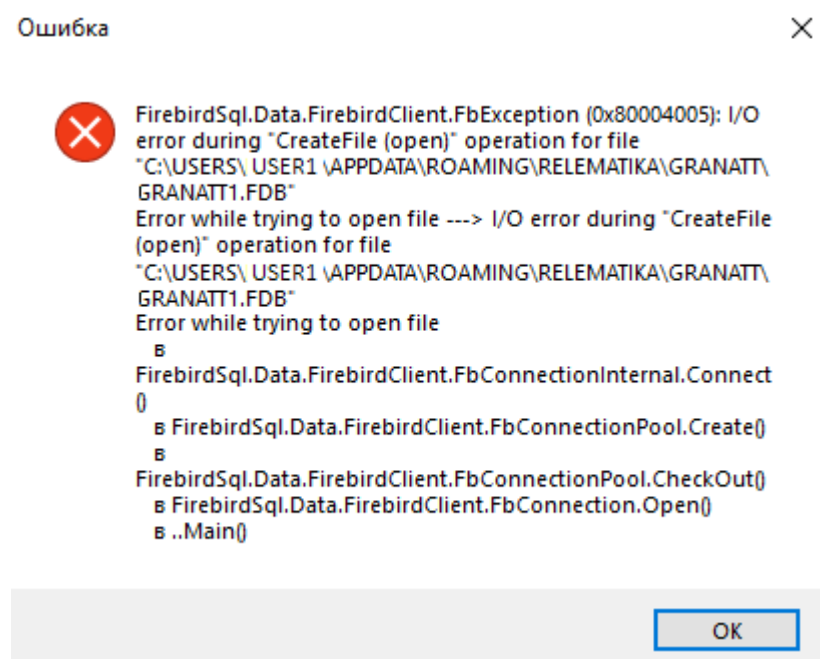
Ошибка

FirebirdSql.Data.FirebirdClient.FbException (0x80004005): I/O error during "CreateFile (open)" operation for file "C:\USERS\ USER1 \APPDATA\ROAMING\RELEMATIKA\GRANATT\GRANATT1.FDB"
Error while trying to open file ---> I/O error during "CreateFile (open)" operation for file "C:\USERS\ USER1 \APPDATA\ROAMING\RELEMATIKA\GRANATT\GRANATT1.FDB"
Error while trying to open file
в FirebirdSql.Data.FirebirdClient.FbConnectionInternal.Connect()
в FirebirdSql.Data.FirebirdClient.FbConnectionPool.Create()
в FirebirdSql.Data.FirebirdClient.FbConnectionPool.CheckOut()
в FirebirdSql.Data.FirebirdClient.FbConnection.Open()
в ..Main()

OK